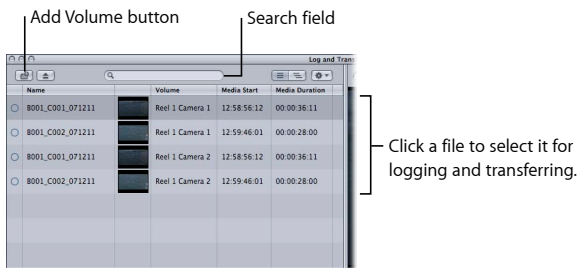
Add Volume button

Search field

Log and Trans

| Name | | Volume | Media Start | Media Duration |
|---|---|---|---|---|
| 8001_C001_071211 | | Reel 1 Camera 1 | 12:58:56:12 | 00:00:36:11 |
| 8001_C002_071211 | | Reel 1 Camera 1 | 12:59:46:01 | 00:00:28:00 |
| 8001_C001_071211 | | Reel 1 Camera 2 | 12:58:56:12 | 00:00:36:11 |
| 8001_C002_071211 | | Reel 1 Camera 2 | 12:59:46:01 | 00:00:28:00 |

Click a file to select it for logging and transferring.